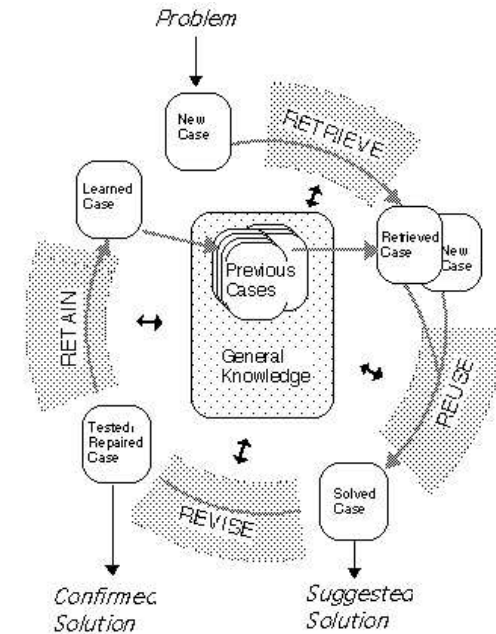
Problem

New Case

RETRIEVE

Learned Case

Previous Cases

Retrieved Case

New Case

RETAIN

General Knowledge

REUSE

Tested/ Repaired Case

REVISE

Solved Case

Confirmed Solution

Suggested Solution